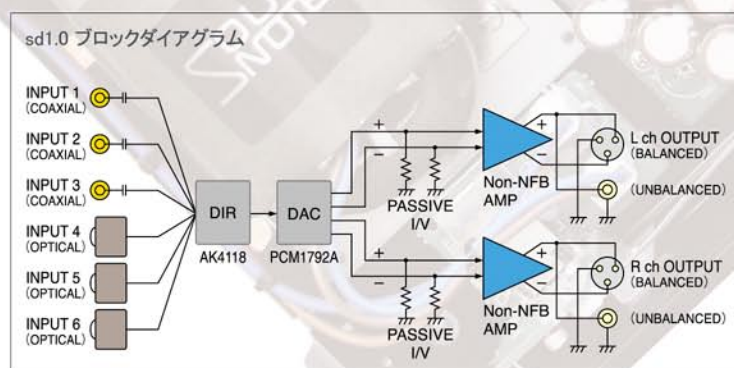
sd1.0 ブロックダイアグラム

INPUT 1 (COAXIAL)
INPUT 2 (COAXIAL)
INPUT 3 (COAXIAL)
INPUT 4 (OPTICAL)
INPUT 5 (OPTICAL)
INPUT 6 (OPTICAL)

DIR
AK4118

DAC
PCM1792A

+
−
PASSIVE I/V

+
−
Non-NFB AMP

L ch OUTPUT (BALANCED)
(UNBALANCED)

+
−
PASSIVE I/V

+
−
Non-NFB AMP

R ch OUTPUT (BALANCED)
(UNBALANCED)